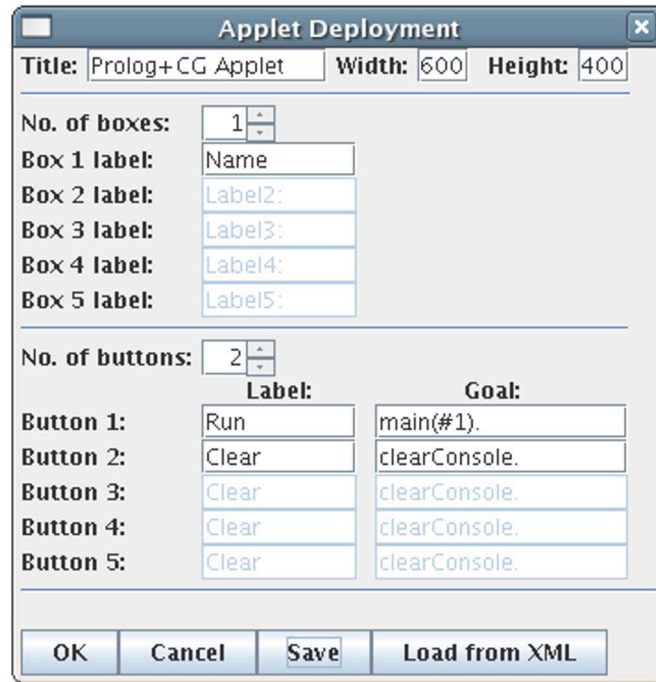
Applet Deployment

Title: Prolog+CG Applet Width: 600 Height: 400

No. of boxes: 1
Box 1 label: Name
Box 2 label: Label2:
Box 3 label: Label3:
Box 4 label: Label4:
Box 5 label: Label5:

No. of buttons: 2

| | Label: | Goal: |
|---|---|---|
| Button 1: | Run | main(#1). |
| Button 2: | Clear | clearConsole. |
| Button 3: | Clear | clearConsole. |
| Button 4: | Clear | clearConsole. |
| Button 5: | Clear | clearConsole. |

OK Cancel Save Load from XML